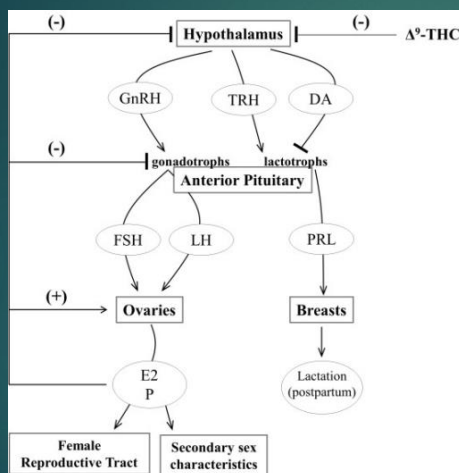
(-)

Hypothalamus

(-)

$\Delta^9$-THC

GnRH

TRH

DA

(-)

gonadotrophs

lactotrophs

Anterior Pituitary

FSH

LH

PRL

(+)

Ovaries

Breasts

E2
P

Lactation
(postpartum)

Female
Reproductive Tract

Secondary sex
characteristics